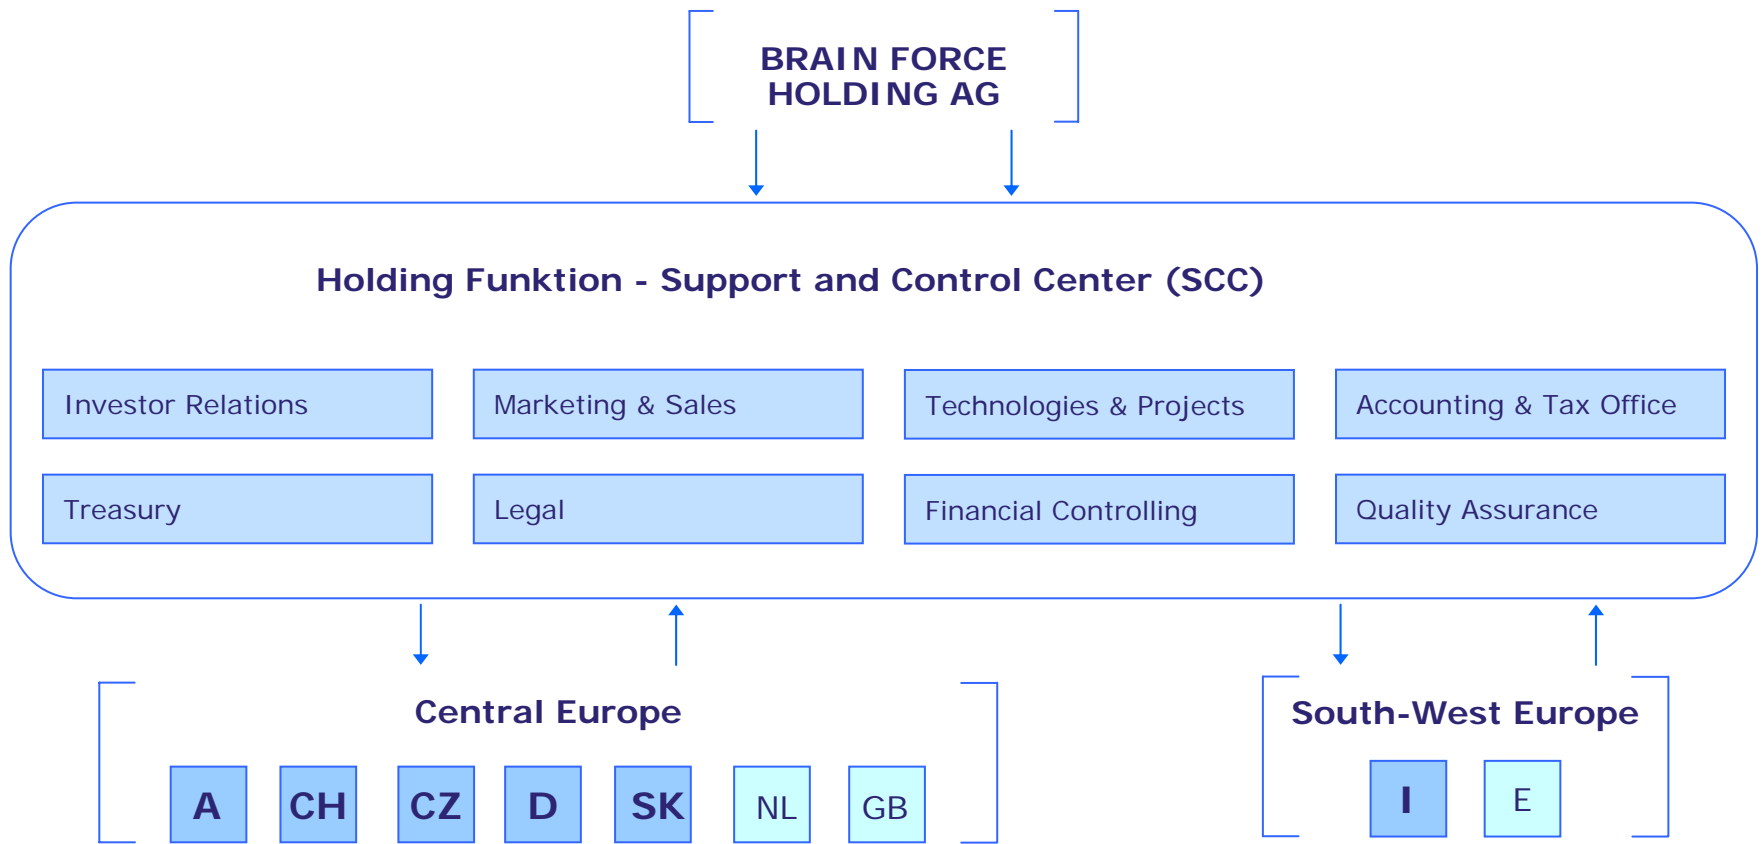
BRAIN FORCE
HOLDING AG

Holding Funktion - Support and Control Center (SCC)

Investor Relations

Marketing & Sales

Technologies & Projects

Accounting & Tax Office

Treasury

Legal

Financial Controlling

Quality Assurance

Central Europe

A

CH

CZ

D

SK

NL

GB

South-West Europe

I

E